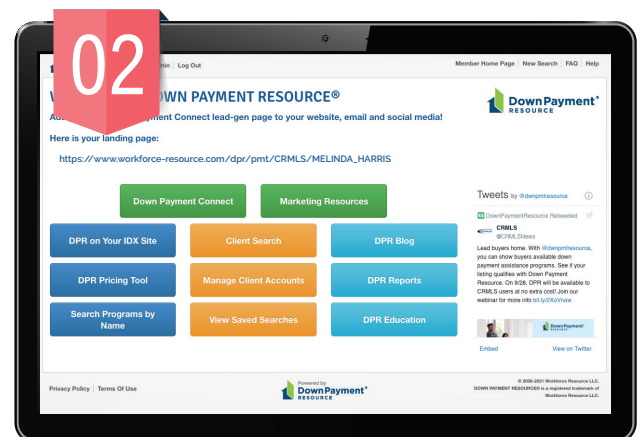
02

min | Log Out

Member Home Page | New Search | FAQ | Help

W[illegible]OWN PAYMENT RESOURCE®

A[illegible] Payment Connect lead-gen page to your website, email and social media!

Here is your landing page:

https://www.workforce-resource.com/dpr/pmt/CRMLS/MELINDA_HARRIS

Down Payment® RESOURCE

Down Payment Connect

Marketing Resources

DPR on Your IDX Site

Client Search

DPR Blog

DPR Pricing Tool

Manage Client Accounts

DPR Reports

Search Programs by Name

View Saved Searches

DPR Education

Tweets by @dwnpmtresource

DownPaymentResource Retweeted

CRMLS
@CRMLSNews

Lead buyers home. With @dwnpmtresource, you can show buyers available down payment assistance programs. See if your listing qualifies with Down Payment Resource. On 9/28, DPR will be available to CRMLS users at no extra cost! Join our webinar for more info bit.ly/2XcVhww

Down Payment Resource

Embed

View on Twitter

Privacy Policy | Terms Of Use

Powered by Down Payment® RESOURCE

© 2006-2021 Workforce Resource LLC.
DOWN PAYMENT RESOURCE® is a registered trademark of Workforce Resource LLC.